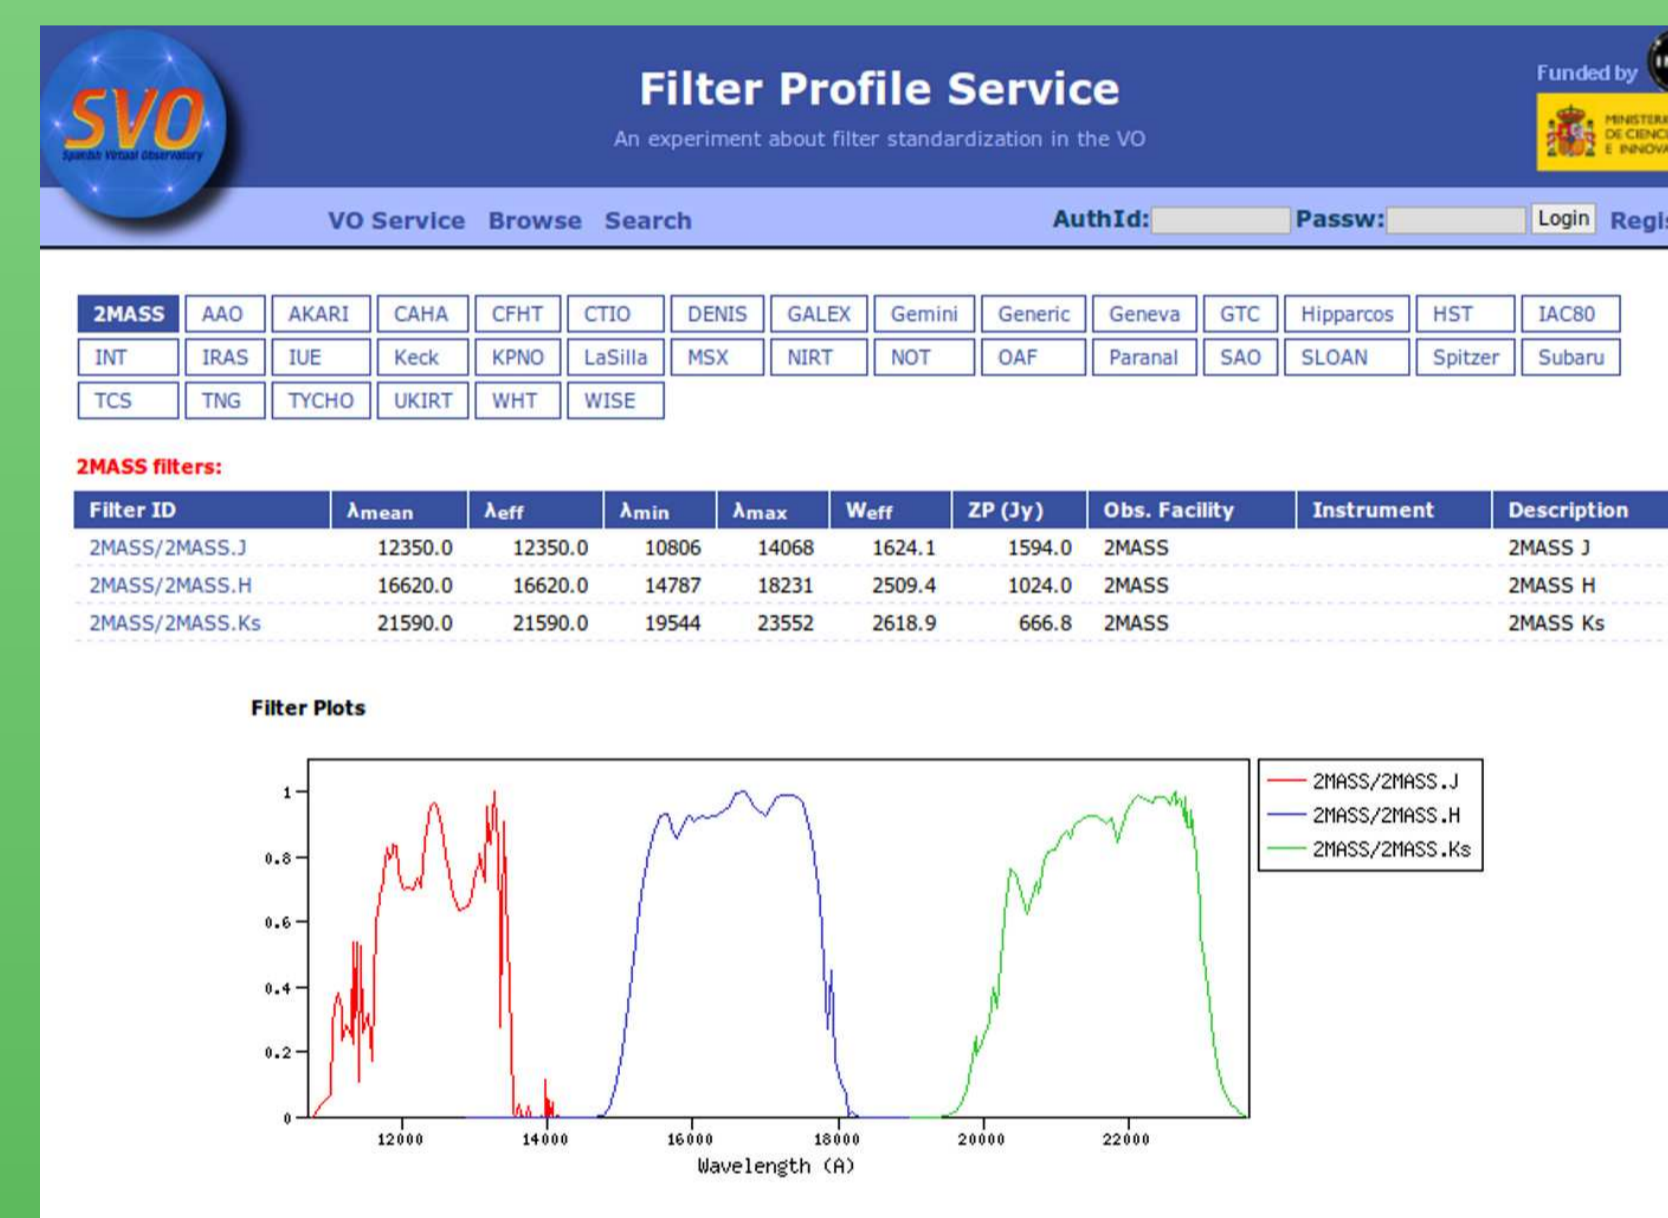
SVO
Spanish Virtual Observatory

Filter Profile Service

An experiment about filter standardization in the VO

Funded by

MINISTERI DE CIENC E INNOVA

VO Service Browse Search

AuthId: Passw: Login Regi

| 2MASS | AAO | AKARI | CAHA | CFHT | CTIO | DENIS | GALEX | Gemini | Generic | Geneva | GTC | Hipparcos | HST | IAC80 |
|---|---|---|---|---|---|---|---|---|---|---|---|---|---|---|
| INT | IRAS | IUE | Keck | KPNO | LaSilla | MSX | NIRT | NOT | OAF | Paranal | SAO | SLOAN | Spitzer | Subaru |
| TCS | TNG | TYCHO | UKIRT | WHT | WISE | | | | | | | | | |

2MASS filters:

| Filter ID | λmean | λeff | λmin | λmax | Weff | ZP (Jy) | Obs. Facility | Instrument | Description |
|---|---|---|---|---|---|---|---|---|---|
| 2MASS/2MASS.J | 12350.0 | 12350.0 | 10806 | 14068 | 1624.1 | 1594.0 | 2MASS | | 2MASS J |
| 2MASS/2MASS.H | 16620.0 | 16620.0 | 14787 | 18231 | 2509.4 | 1024.0 | 2MASS | | 2MASS H |
| 2MASS/2MASS.Ks | 21590.0 | 21590.0 | 19544 | 23552 | 2618.9 | 666.8 | 2MASS | | 2MASS Ks |

Filter Plots

2MASS/2MASS.J
2MASS/2MASS.H
2MASS/2MASS.Ks

1
0.8
0.6
0.4
0.2
0

12000 14000 16000 18000 20000 22000
Wavelength (A)